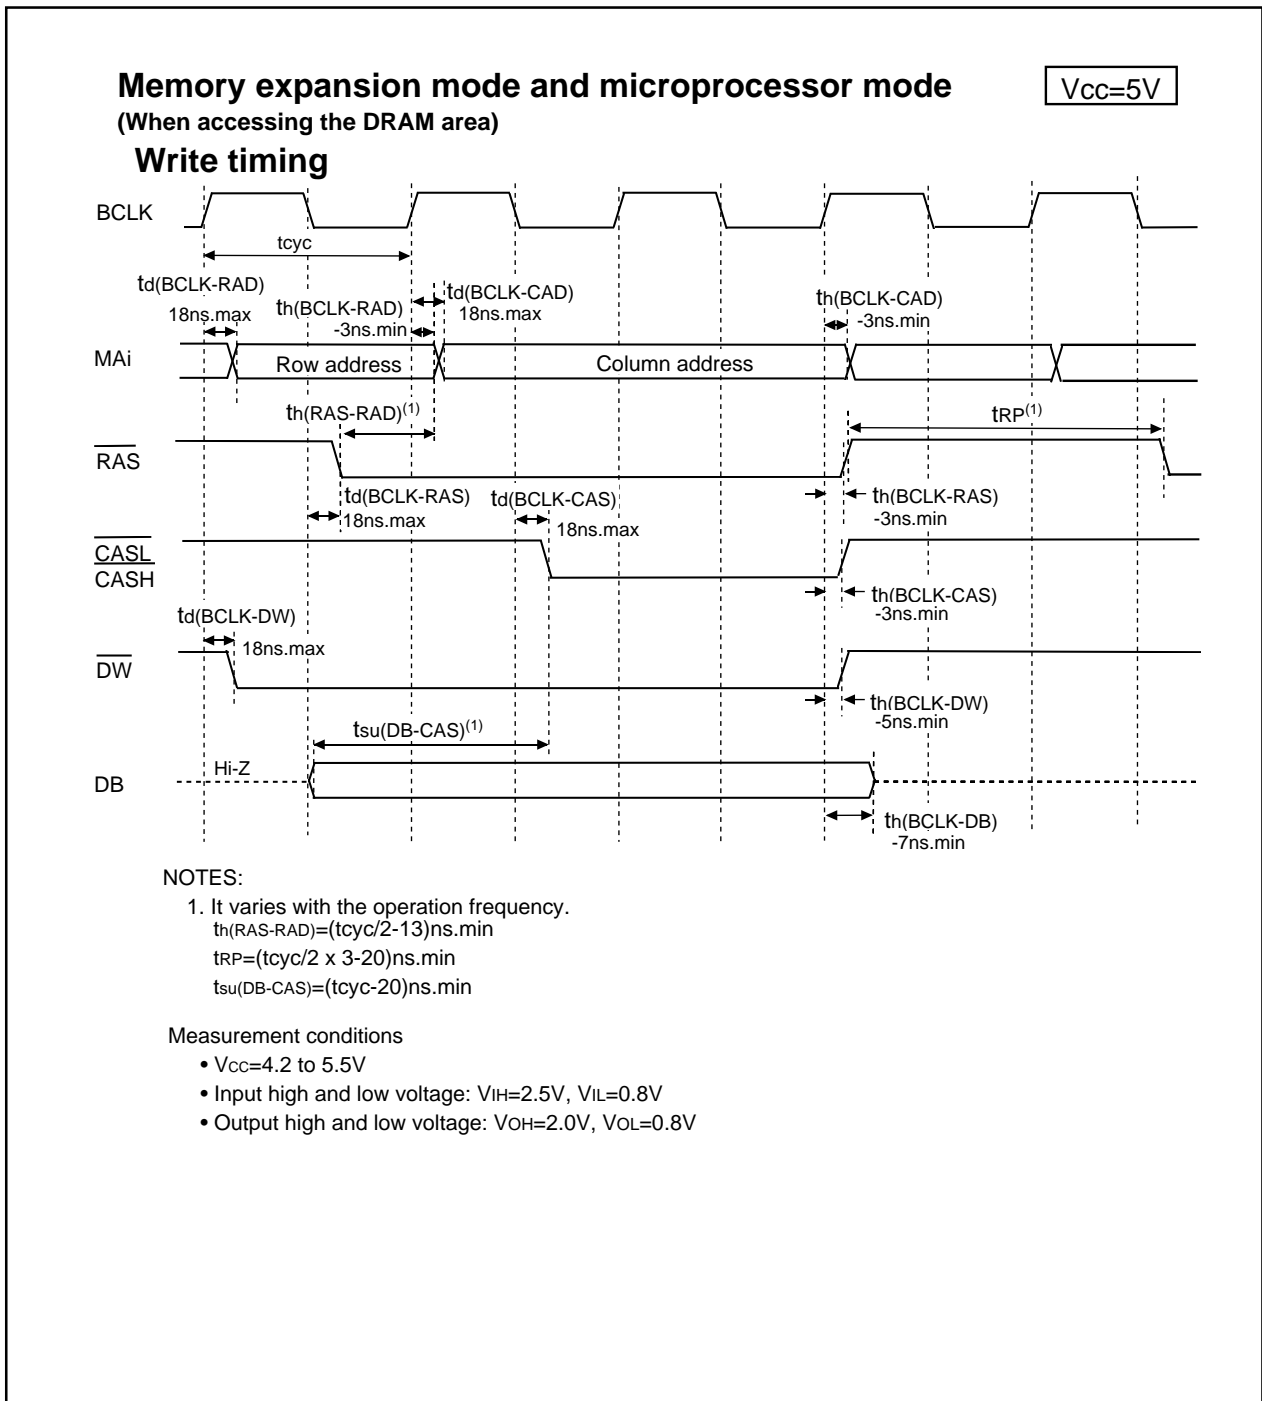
Memory expansion mode and microprocessor mode
(When accessing the DRAM area)

Vcc=5V

Write timing

BCLK

tcyc

td(BCLK-RAD)
18ns.max

th(BCLK-RAD)
-3ns.min

td(BCLK-CAD)
18ns.max

th(BCLK-CAD)
-3ns.min

MAi

Row address

Column address

th(RAS-RAD)$^{(1)}$

tRP$^{(1)}$

$\overline{RAS}$

td(BCLK-RAS)
18ns.max

td(BCLK-CAS)
18ns.max

th(BCLK-RAS)
-3ns.min

$\overline{CASL}$
$\overline{CASH}$

th(BCLK-CAS)
-3ns.min

td(BCLK-DW)
18ns.max

$\overline{DW}$

th(BCLK-DW)
-5ns.min

tsu(DB-CAS)$^{(1)}$

Hi-Z

DB

th(BCLK-DB)
-7ns.min

NOTES:
1. It varies with the operation frequency.
th(RAS-RAD)=(tcyc/2-13)ns.min
tRP=(tcyc/2 x 3-20)ns.min
tsu(DB-CAS)=(tcyc-20)ns.min

Measurement conditions
• Vcc=4.2 to 5.5V
• Input high and low voltage: VIH=2.5V, VIL=0.8V
• Output high and low voltage: VOH=2.0V, VOL=0.8V